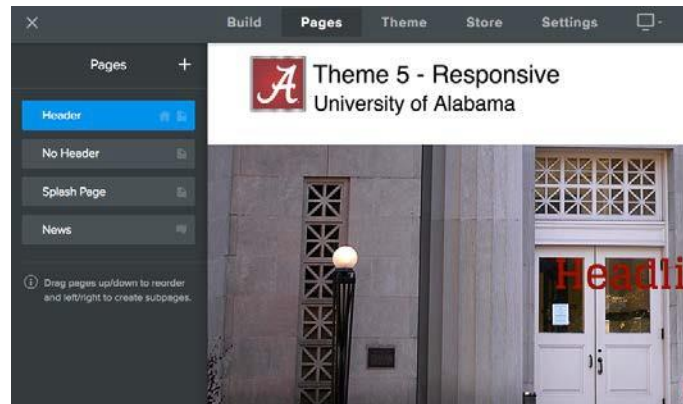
×

Build

Pages

Theme

Store

Settings

Pages

+

Header

No Header

Splash Page

News

ⓘ Drag pages up/down to reorder and left/right to create subpages.

A

Theme 5 - Responsive

University of Alabama

Headli